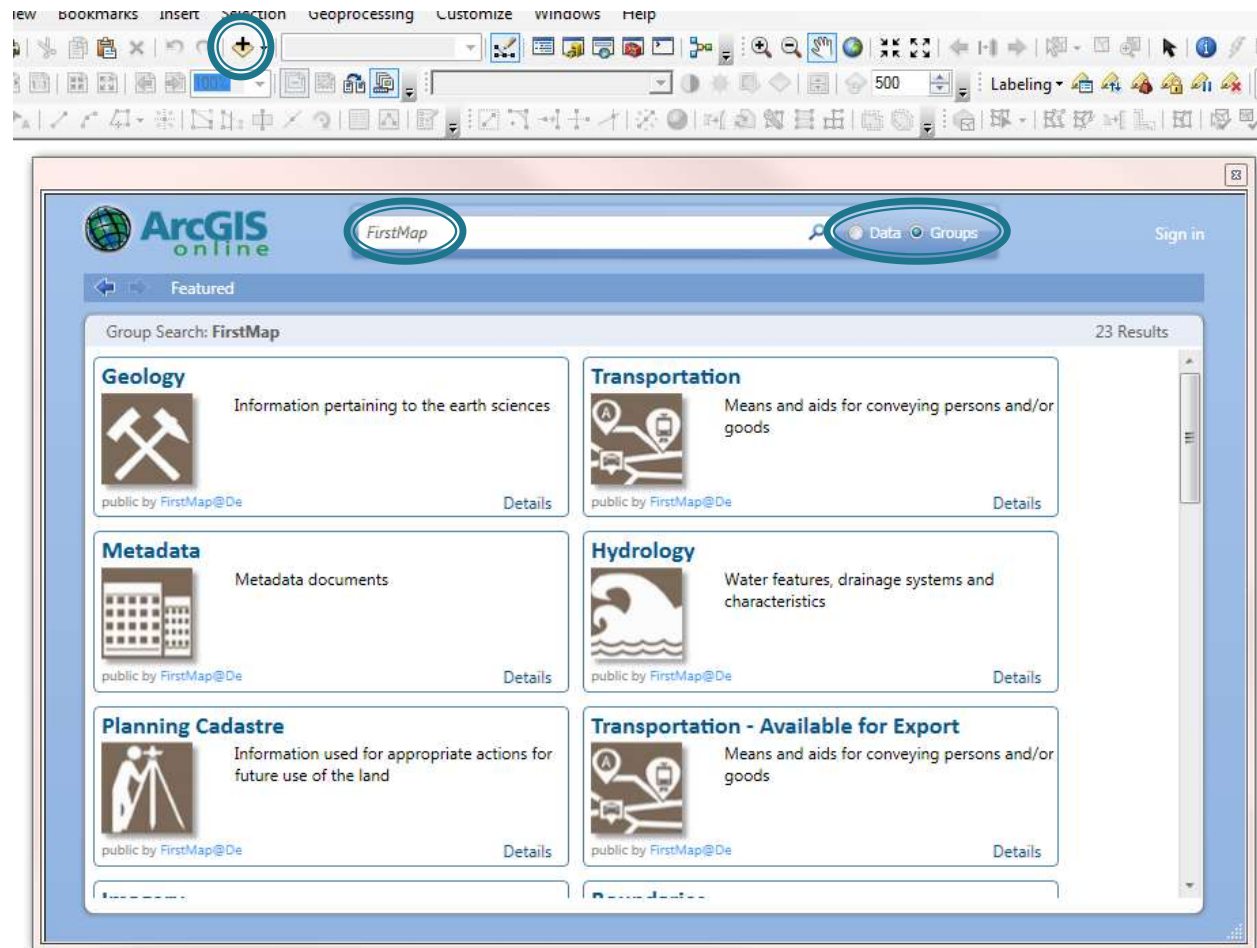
iew Bookmarks Insert Selection Geoprocessing Customize Windows Help

100% 500 Labeling

ArcGIS online

FirstMap

Data Groups

Sign in

Featured

Group Search: FirstMap

23 Results

Geology
Information pertaining to the earth sciences
public by FirstMap@De
Details

Transportation
Means and aids for conveying persons and/or goods
public by FirstMap@De
Details

Metadata
Metadata documents
public by FirstMap@De
Details

Hydrology
Water features, drainage systems and characteristics
public by FirstMap@De
Details

Planning Cadastre
Information used for appropriate actions for future use of the land
public by FirstMap@De
Details

Transportation - Available for Export
Means and aids for conveying persons and/or goods
public by FirstMap@De
Details

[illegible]

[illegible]